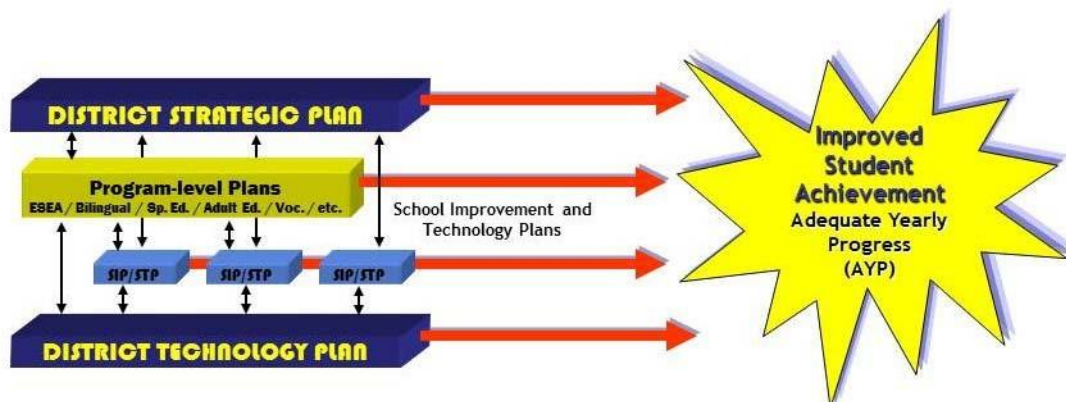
DISTRICT STRATEGIC PLAN

Program-level Plans
ESEA / Bilingual / Sp. Ed. / Adult Ed. / Voc. / etc.

School Improvement and Technology Plans

SIP/STP

SIP/STP

SIP/STP

DISTRICT TECHNOLOGY PLAN

Improved Student Achievement
Adequate Yearly Progress (AYP)